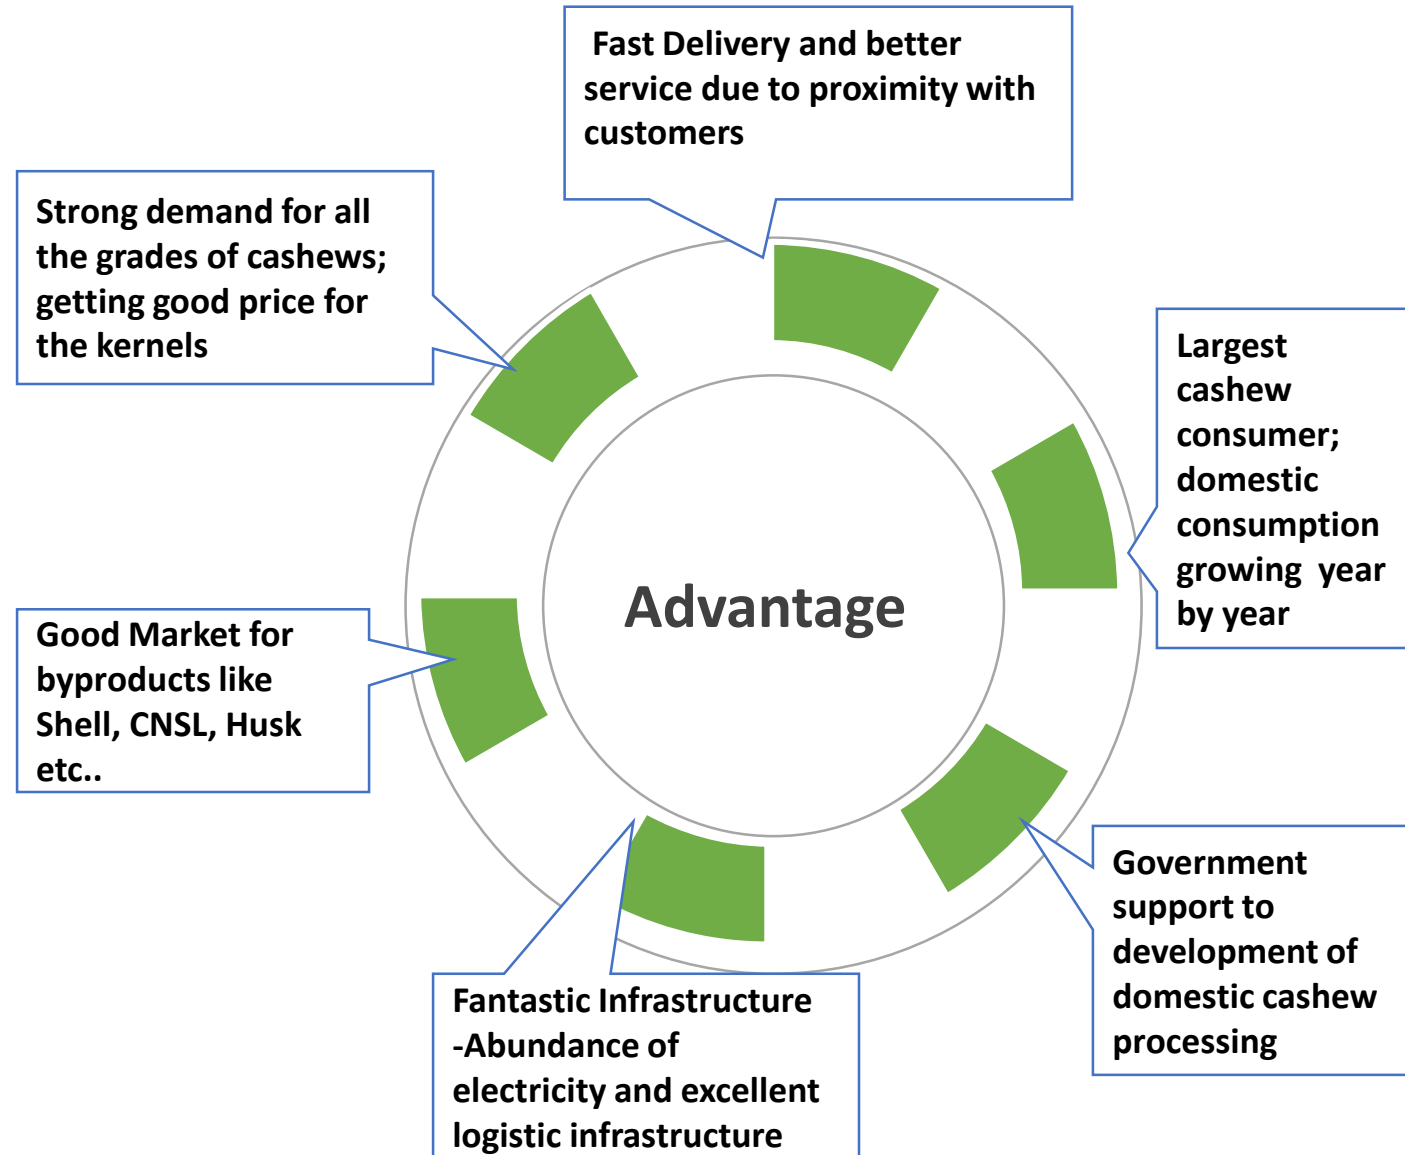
Fast Delivery and better service due to proximity with customers

Strong demand for all the grades of cashews; getting good price for the kernels

Largest cashew consumer; domestic consumption growing year by year

Advantage

Good Market for byproducts like Shell, CNSL, Husk etc..

Government support to development of domestic cashew processing

Fantastic Infrastructure -Abundance of electricity and excellent logistic infrastructure